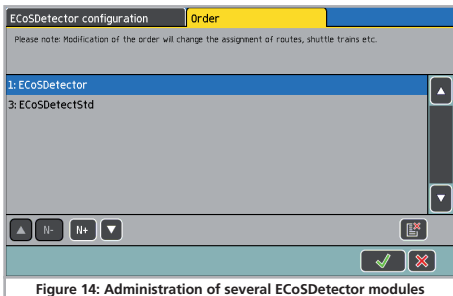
ECoSDetector configuration | Order

Please note: Modification of the order will change the assignment of routes, shuttle trains etc.

1: ECoSDetector
3: ECoSDetectStd

N- N+

Figure 14: Administration of several ECoSDetector modules